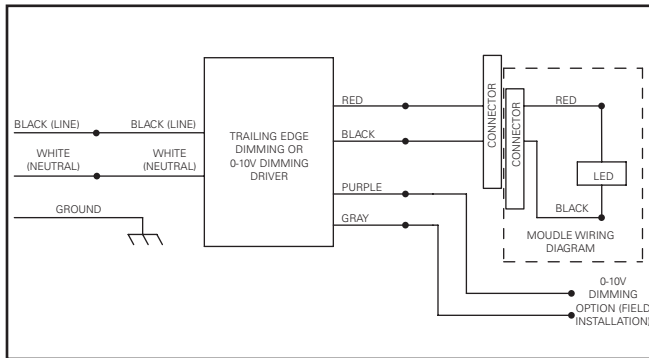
BLACK (LINE)
BLACK (LINE)
WHITE (NEUTRAL)
WHITE (NEUTRAL)
GROUND

TRAILING EDGE DIMMING OR 0-10V DIMMING DRIVER

RED
BLACK
PURPLE
GRAY

CONNECTOR
CONNECTOR

RED
LED
BLACK

MOUDLE WIRING DIAGRAM

0-10V DIMMING OPTION (FIELD INSTALLATION)